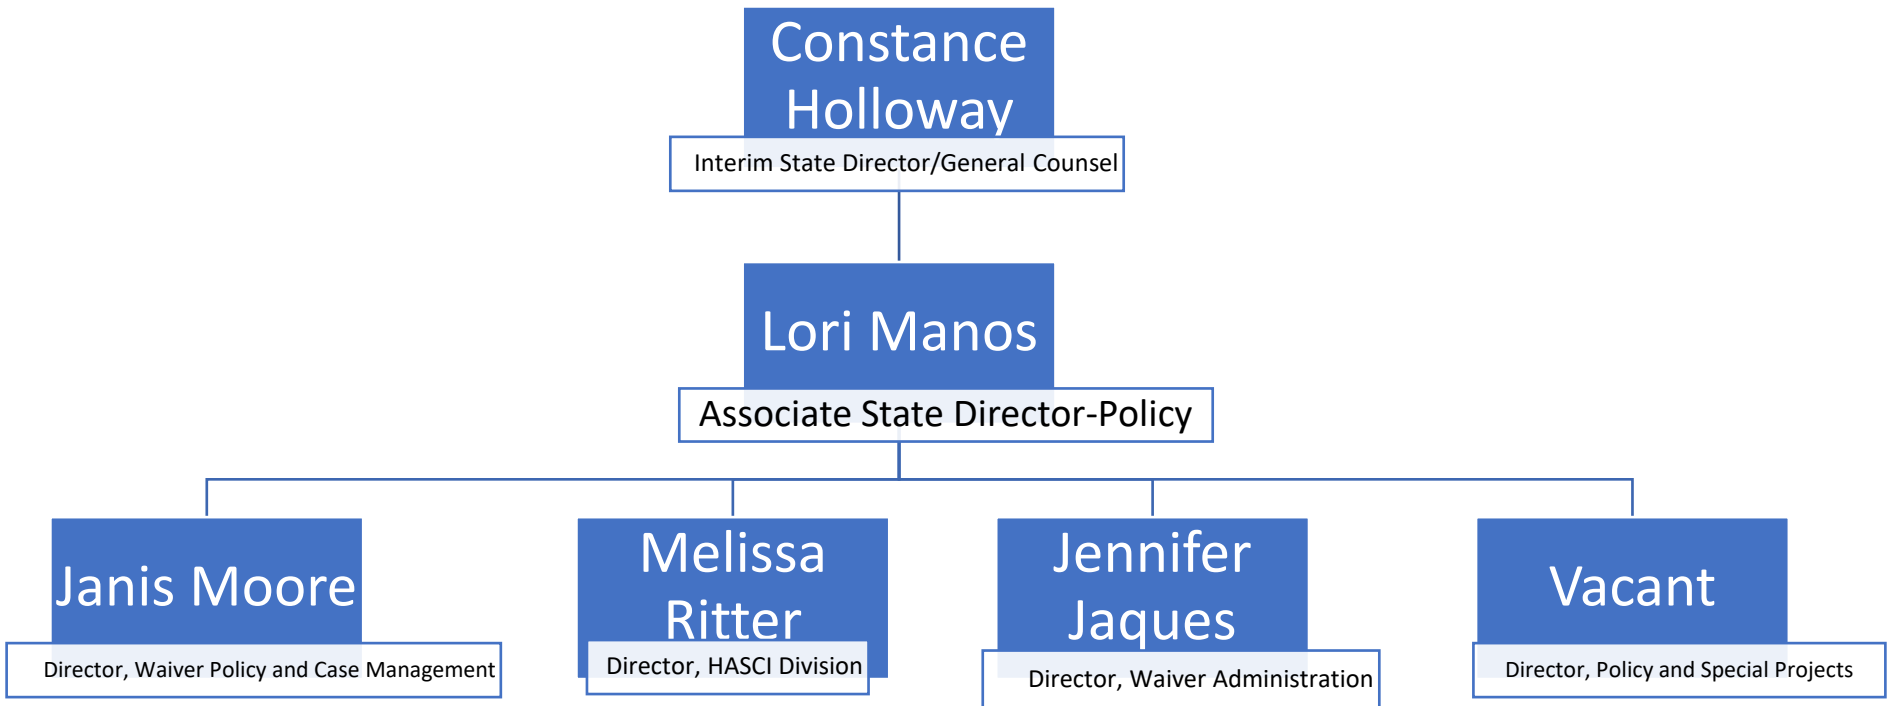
Constance Holloway

Interim State Director/General Counsel

Lori Manos

Associate State Director-Policy

Janis Moore

Director, Waiver Policy and Case Management

Melissa Ritter

Director, HASCI Division

Jennifer Jaques

Director, Waiver Administration

Vacant

Director, Policy and Special Projects